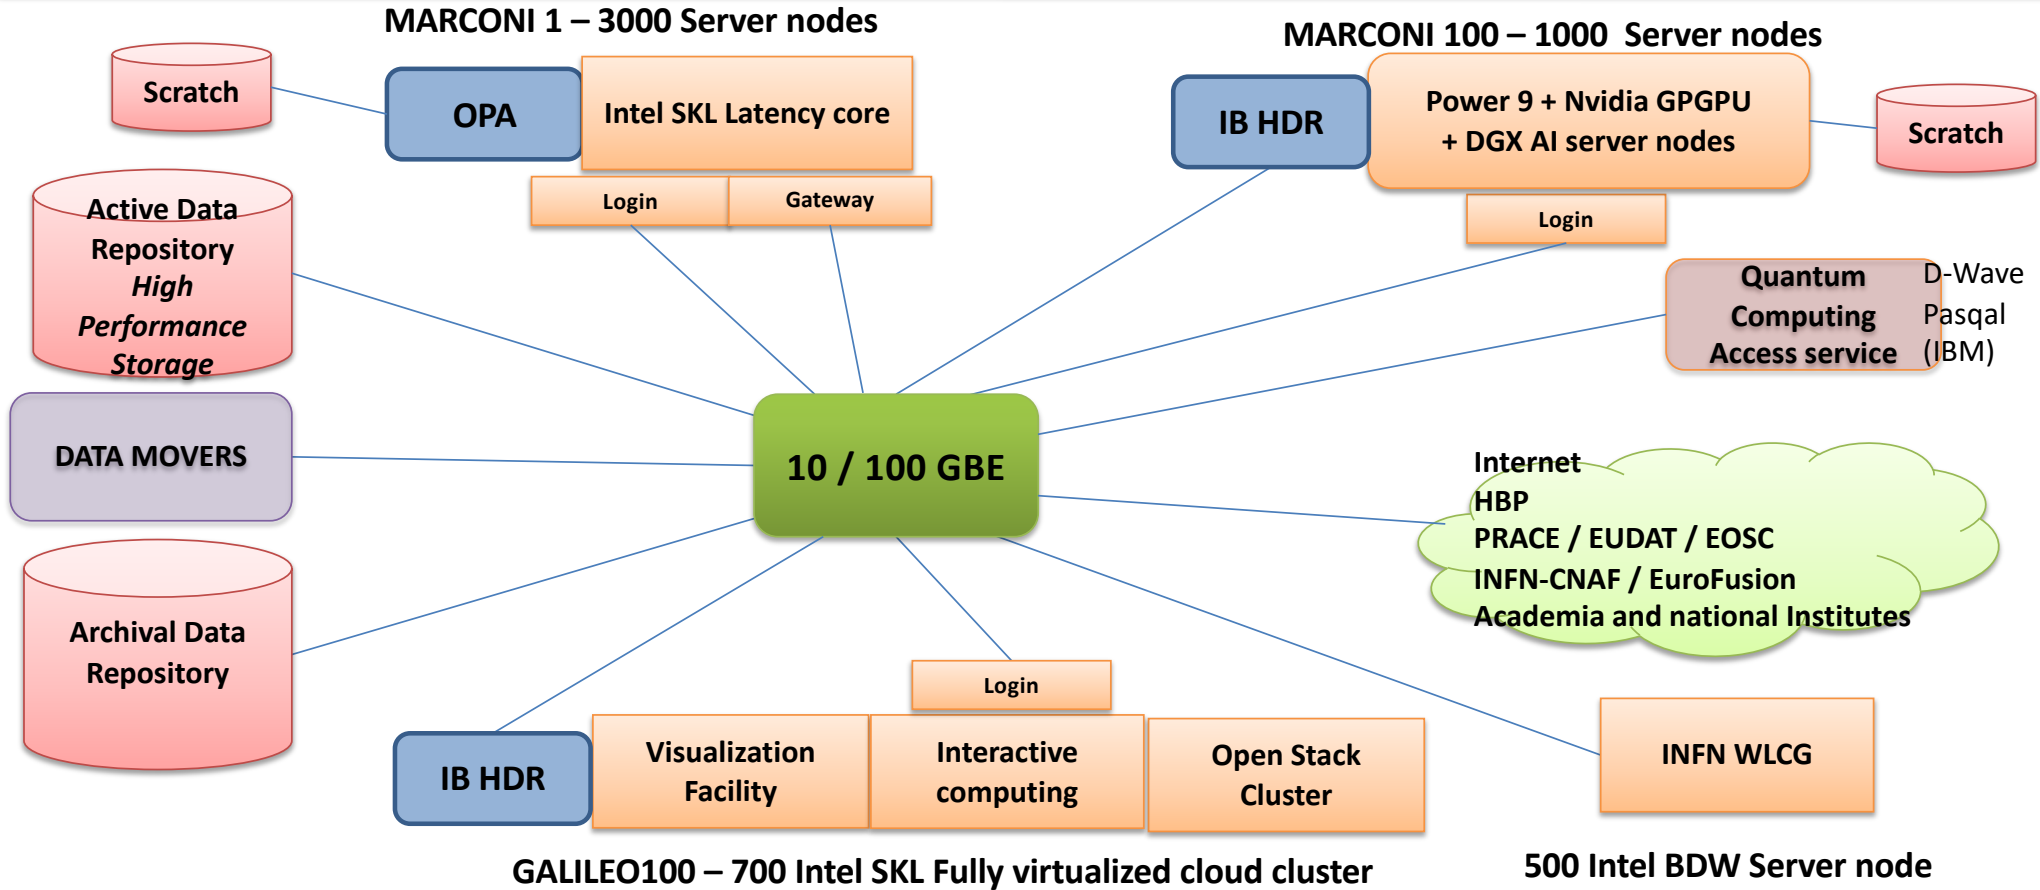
MARCONI 1 – 3000 Server nodes

Scratch

OPA

Intel SKL Latency core

Login

Gateway

MARCONI 100 – 1000 Server nodes

IB HDR

Power 9 + Nvidia GPGPU + DGX AI server nodes

Scratch

Login

Active Data Repository *High Performance Storage*

Quantum Computing Access service

D-Wave
Pasqal
(IBM)

DATA MOVERS

10 / 100 GBE

Internet
HBP
PRACE / EUDAT / EOSC
INFN-CNAF / EuroFusion
Academia and national Institutes

Archival Data Repository

Login

IB HDR

Visualization Facility

Interactive computing

Open Stack Cluster

INFN WLCG

GALILEO100 – 700 Intel SKL Fully virtualized cloud cluster

500 Intel BDW Server node